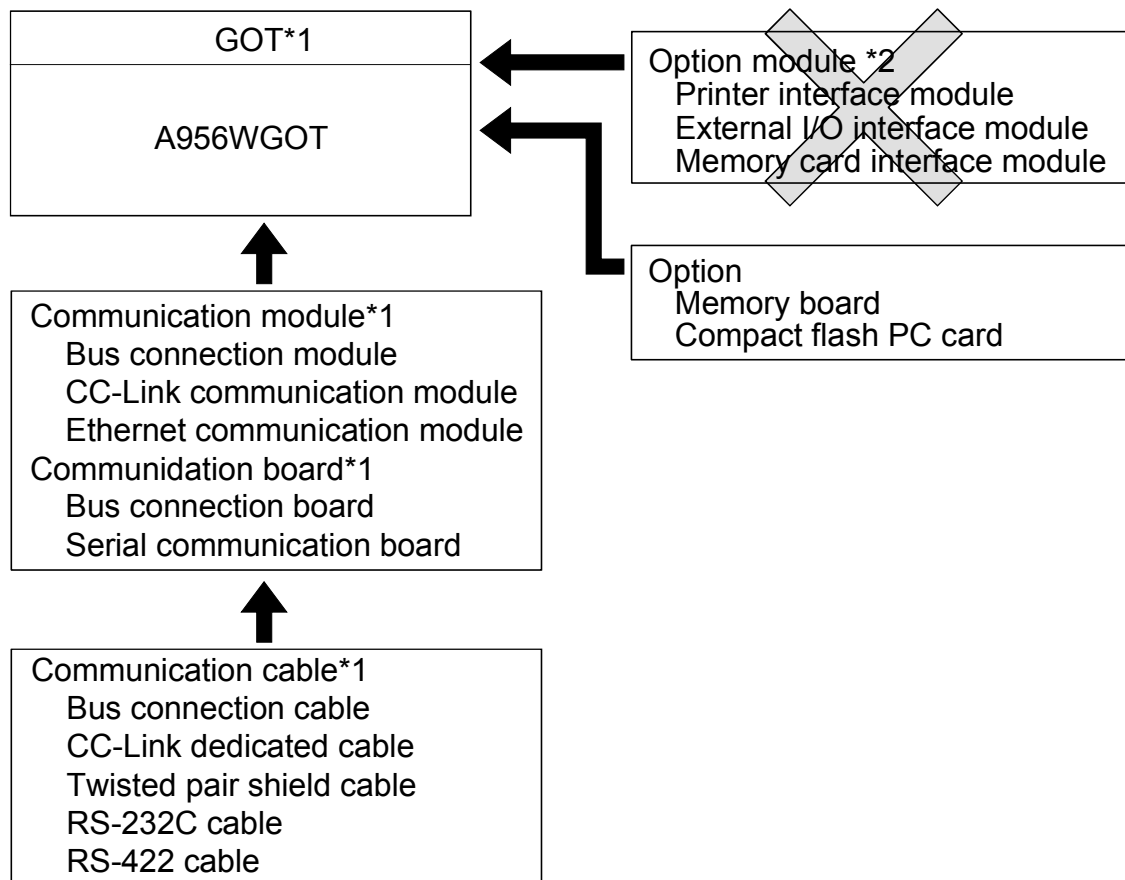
GOT*1

A956WGOT

Option module *2
Printer interface module
External I/O interface module
Memory card interface module

Option
Memory board
Compact flash PC card

Communication module*1
Bus connection module
CC-Link communication module
Ethernet communication module
Communidation board*1
Bus connection board
Serial communication board

Communication cable*1
Bus connection cable
CC-Link dedicated cable
Twisted pair shield cable
RS-232C cable
RS-422 cable